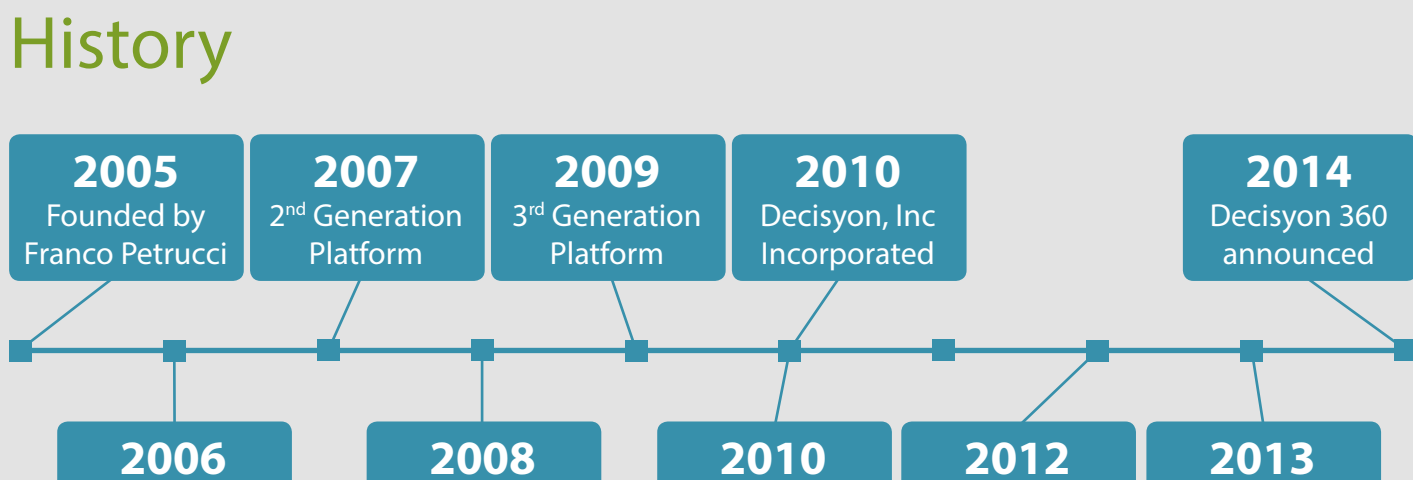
History

2005
Founded by Franco Petrucci

2007
2$^{nd}$ Generation Platform

2009
3$^{rd}$ Generation Platform

2010
Decisyon, Inc Incorporated

2014
Decisyon 360 announced

2006

2008

2010

2012

2013